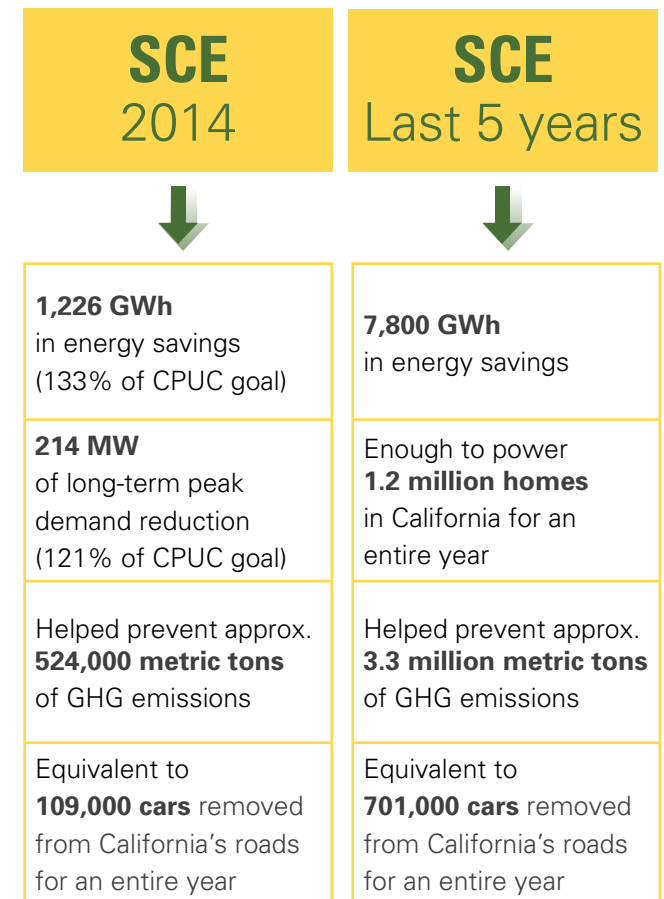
SCE
2014

1,226 GWh
in energy savings
(133% of CPUC goal)

214 MW
of long-term peak demand reduction
(121% of CPUC goal)

Helped prevent approx.
524,000 metric tons
of GHG emissions

Equivalent to
109,000 cars removed from California's roads for an entire year

SCE
Last 5 years

7,800 GWh
in energy savings

Enough to power
1.2 million homes
in California for an entire year

Helped prevent approx.
3.3 million metric tons
of GHG emissions

Equivalent to
701,000 cars removed from California's roads for an entire year